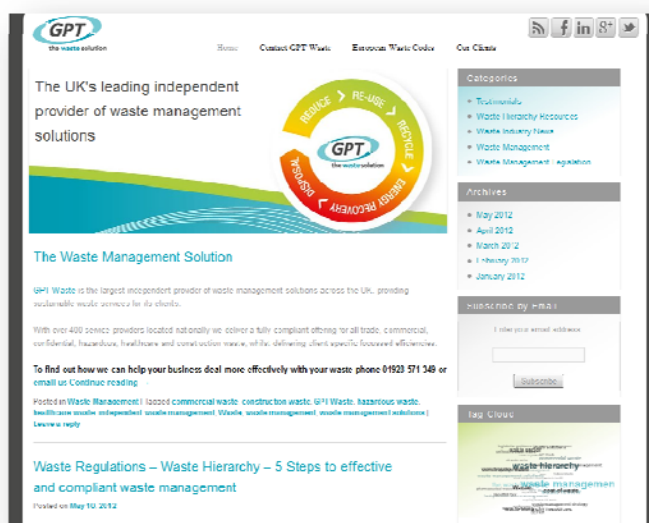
GPT
the waste solution

Home Contact GPT Waste European Waste Codes Our Clients

The UK's leading independent provider of waste management solutions

REDUCE RE-USE RECYCLE ENERGY RECOVERY DISPOSAL

GPT
the waste solution

The Waste Management Solution

GPT Waste is the largest independent provider of waste management solutions across the UK, providing sustainable waste services for its clients.

With over 400 service providers located nationally we deliver a fully compliant offering for all trade, commercial, confidential, hazardous, healthcare and construction waste, while delivering client specific focussed efficiencies.

To find out how we can help your business deal more effectively with your waste phone 01923 571 349 or email us Continue reading →

Posted in Waste Management | Tagged commercial waste, construction waste, GPT Waste, hazardous waste, healthcare waste, independent waste management, Waste, waste management, waste management solutions | Leave a reply

Waste Regulations – Waste Hierarchy – 5 Steps to effective and compliant waste management

Posted on May 10, 2012

Categories

Testimonials
Waste Hierarchy Resources
Waste Industry News
Waste Management
Waste Management Legislation

Archives

May 2012
April 2012
March 2012
February 2012
January 2012

Subscribe by Email

Enter your email address

Subscribe

Tag Cloud

waste hierarchy
waste managemen
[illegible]